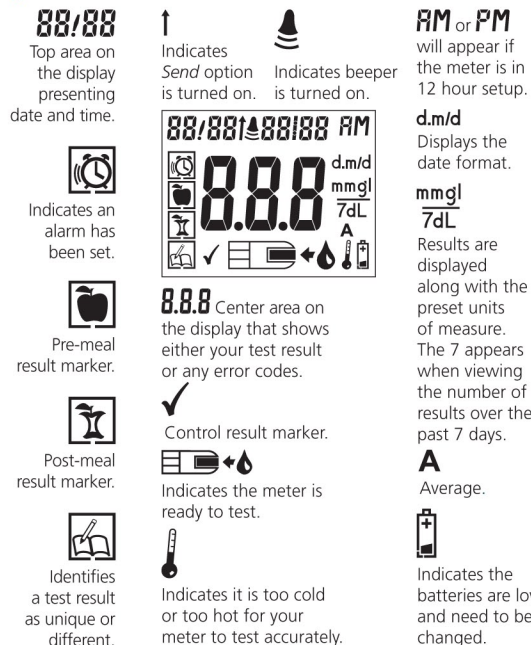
88/88
Top area on the display presenting date and time.

Indicates an alarm has been set.

Pre-meal result marker.

Post-meal result marker.

Identifies a test result as unique or different.

Indicates *Send* option is turned on.

Indicates beeper is turned on.

88/88 88/88 AM
d.m/d
mmgl
7dL
A
8.8.8

8.8.8 Center area on the display that shows either your test result or any error codes.

Control result marker.

Indicates the meter is ready to test.

Indicates it is too cold or too hot for your meter to test accurately.

AM or PM will appear if the meter is in 12 hour setup.

d.m/d
Displays the date format.

$\frac{mmgl}{7dL}$
Results are displayed along with the preset units of measure. The 7 appears when viewing the number of results over the past 7 days.

A
Average.

Indicates the batteries are low and need to be changed.